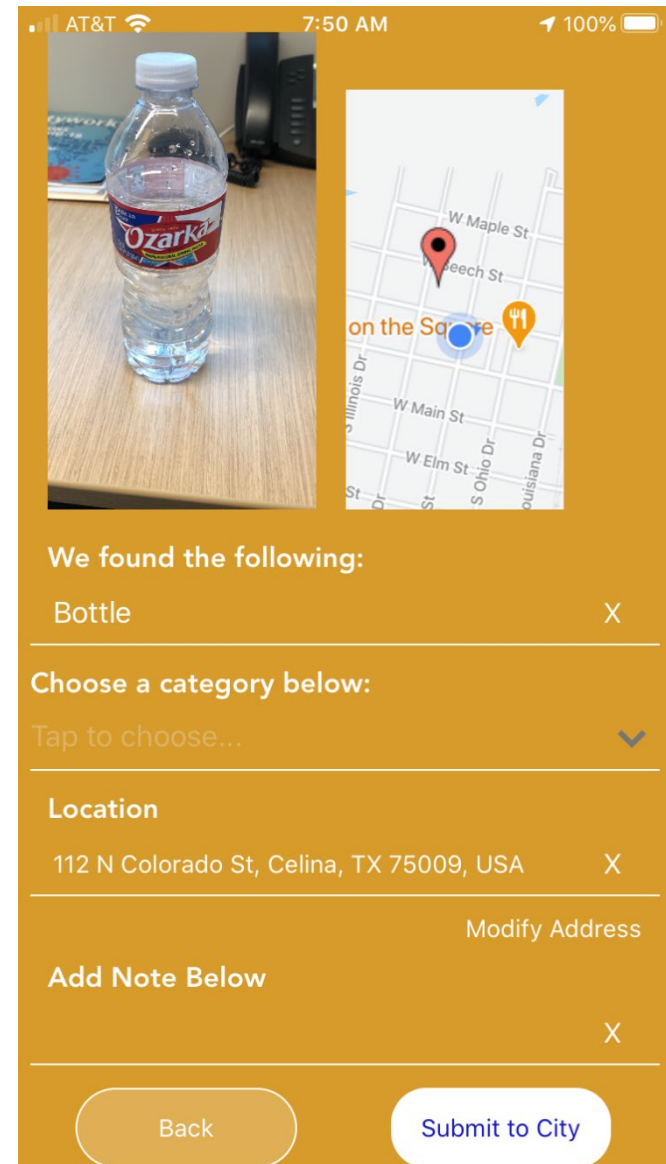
AT&T 7:50 AM 100%

Ozarka

W Maple St
Beech St
on the Square
Illinois Dr
W Main St
W Elm St
S Ohio Dr
Louisiana Dr
St

We found the following:

Bottle X

Choose a category below:

Tap to choose...

Location

112 N Colorado St, Celina, TX 75009, USA X

Modify Address

Add Note Below

X

Back

Submit to City